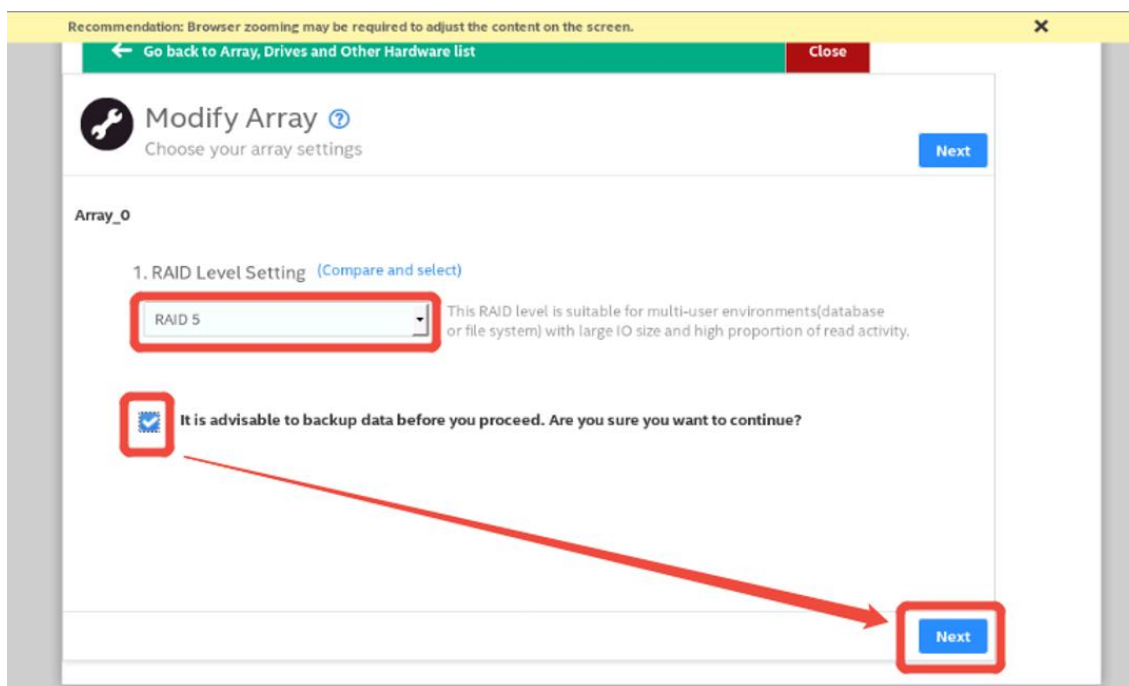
Recommendation: Browser zooming may be required to adjust the content on the screen.

✕

Go back to Array, Drives and Other Hardware list

Close

Modify Array

Choose your array settings

Next

Array_0

1. RAID Level Setting (Compare and select)

RAID 5

This RAID level is suitable for multi-user environments(database or file system) with large IO size and high proportion of read activity.

It is advisable to backup data before you proceed. Are you sure you want to continue?

Next